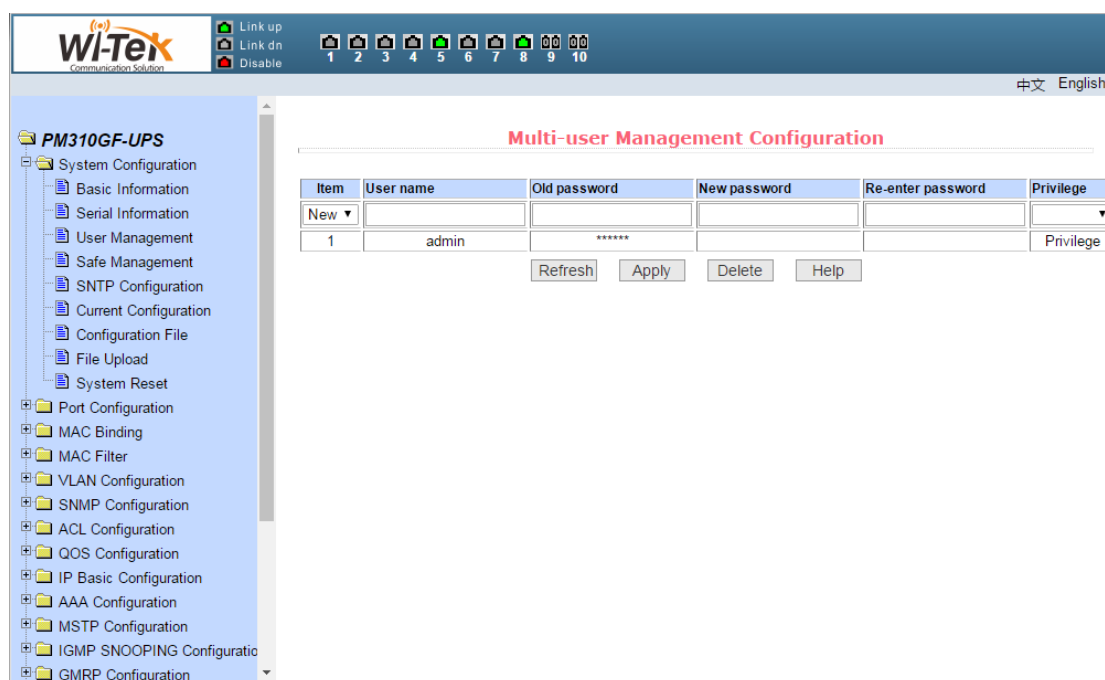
Wi-Tek
Communication Solution

Link up
Link dn
Disable

1 2 3 4 5 6 7 8 9 10

中文 English

PM310GF-UPS
System Configuration
Basic Information
Serial Information
User Management
Safe Management
SNTP Configuration
Current Configuration
Configuration File
File Upload
System Reset
Port Configuration
MAC Binding
MAC Filter
VLAN Configuration
SNMP Configuration
ACL Configuration
QOS Configuration
IP Basic Configuration
AAA Configuration
MSTP Configuration
IGMP SNOOPING Configuratio
GMRP Configuration

Multi-user Management Configuration

| Item | User name | Old password | New password | Re-enter password | Privilege |
|---|---|---|---|---|---|
| New | | | | | |
| 1 | admin | ****** | | | Privilege |

Refresh Apply Delete Help